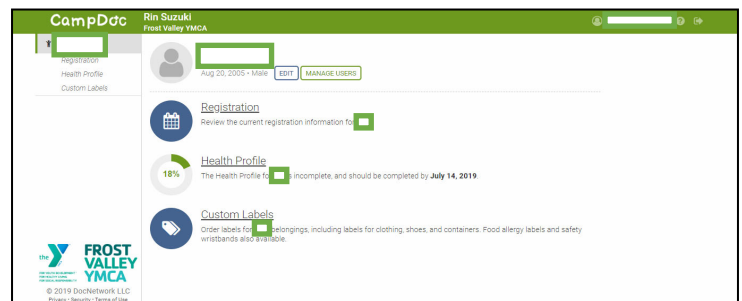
CampDoc
Rin Suzuki
Frost Valley YMCA

Registration
Health Profile
Custom Labels

Aug 20, 2005 • Male EDIT MANAGE USERS

Registration
Review the current registration information fo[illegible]

18%
Health Profile
The Health Profile fo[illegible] incomplete, and should be completed by July 14, 2019.

Custom Labels
Order labels fo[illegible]elongings, including labels for clothing, shoes, and containers. Food allergy labels and safety wristbands also available.

the Y
FOR YOUTH DEVELOPMENT
FOR HEALTHY LIVING
FOR SOCIAL RESPONSIBILITY
FROST VALLEY YMCA

© 2019 DocNetwork LLC
Privacy • Security • Terms of Use